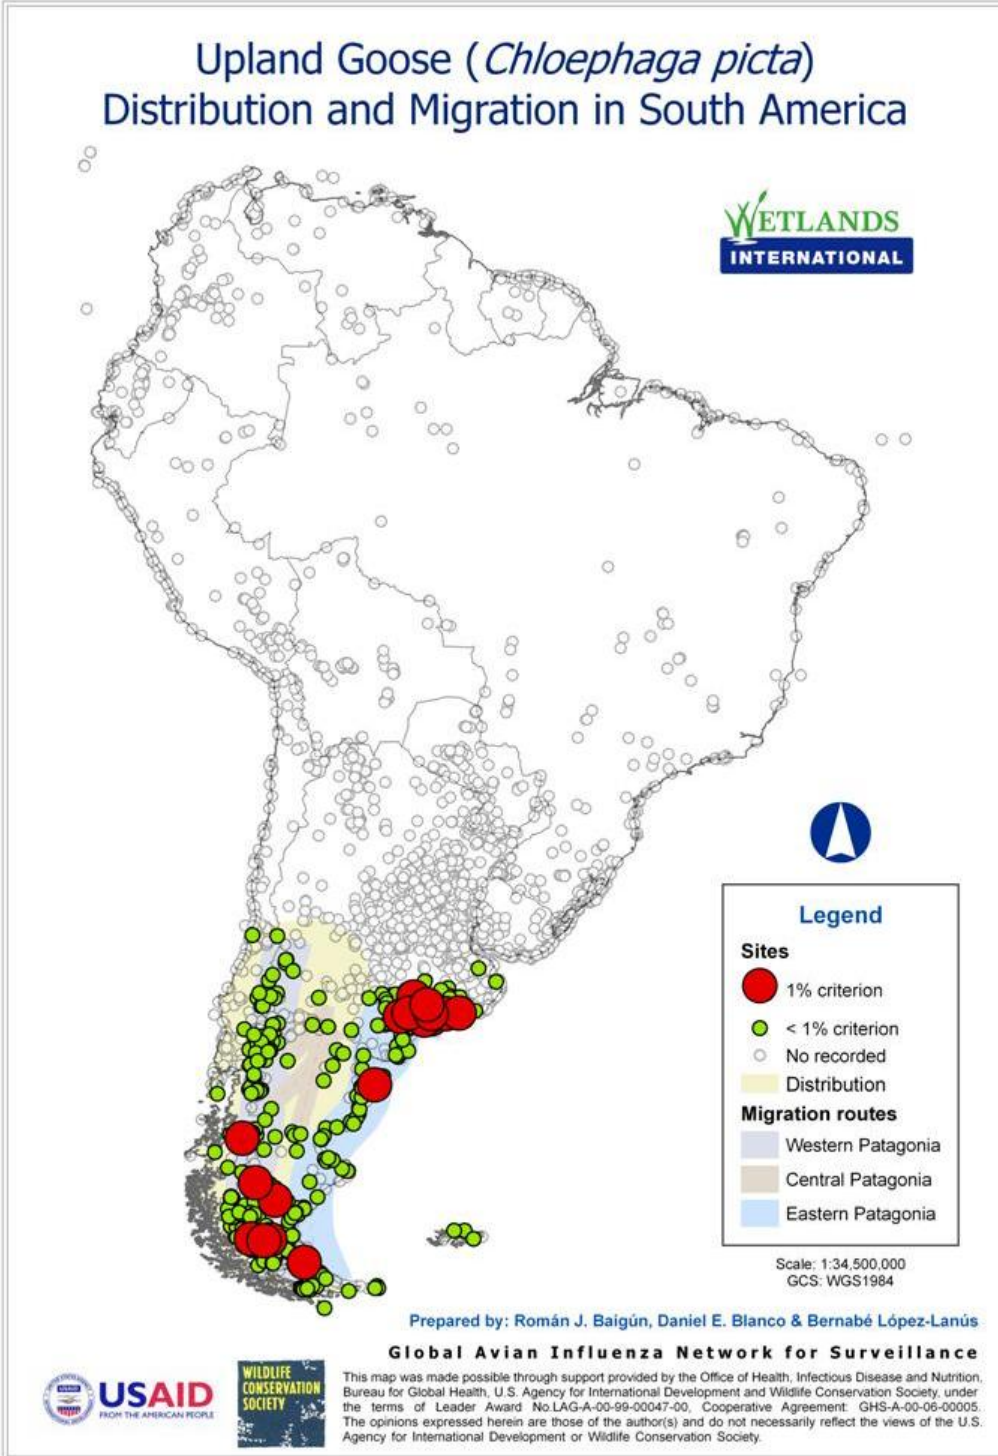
Upland Goose (*Chloephaga picta*)
Distribution and Migration in South America

WETLANDS
INTERNATIONAL

Legend
Sites
1% criterion
< 1% criterion
No recorded
Distribution
Migration routes
Western Patagonia
Central Patagonia
Eastern Patagonia

Scale: 1:34,500,000
GCS: WGS1984

Prepared by: Román J. Baigún, Daniel E. Blanco & Bernabé López-Lanús

Global Avian Influenza Network for Surveillance

USAID
FROM THE AMERICAN PEOPLE

WILDLIFE CONSERVATION SOCIETY

This map was made possible through support provided by the Office of Health, Infectious Disease and Nutrition, Bureau for Global Health, U.S. Agency for International Development and Wildlife Conservation Society, under the terms of Leader Award No.LAG-A-00-99-00047-00, Cooperative Agreement: GHS-A-00-06-00005. The opinions expressed herein are those of the author(s) and do not necessarily reflect the views of the U.S. Agency for International Development or Wildlife Conservation Society.